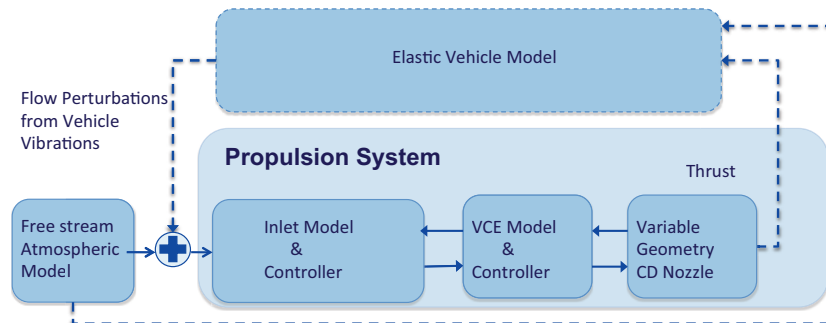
Elastic Vehicle Model

Flow Perturbations from Vehicle Vibrations

Propulsion System

Thrust

Free stream Atmospheric Model

Inlet Model & Controller

VCE Model & Controller

Variable Geometry CD Nozzle